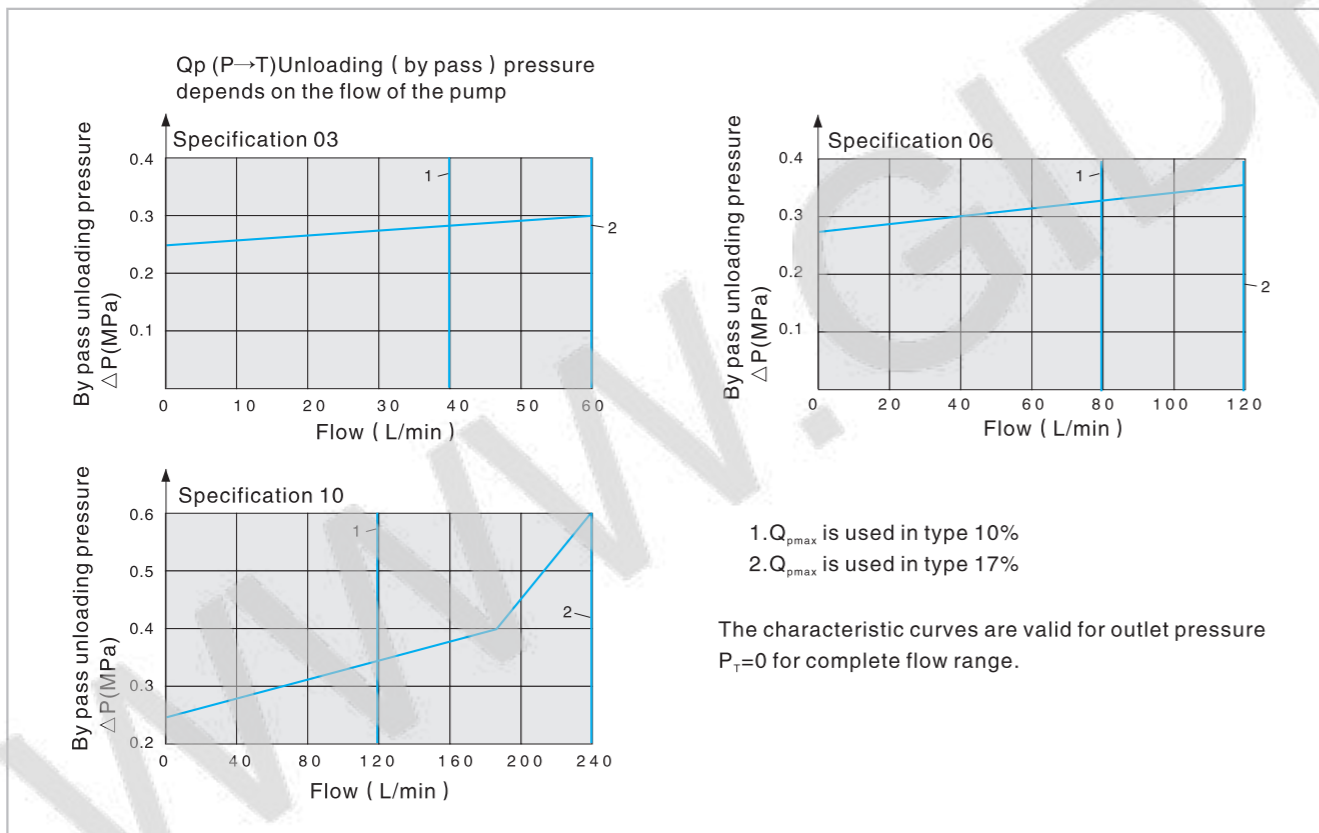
Qp (P→T)Unloading ( by pass ) pressure depends on the flow of the pump

Specification 03

By pass unloading pressure
△P(MPa)

0.4
0.3
0.2
0.1

1
2

0 10 20 30 40 50 60
Flow ( L/min )

Specification 06

By pass unloading pressure
△P(MPa)

0.4
0.3
0.2
0.1

1
2

0 20 40 60 80 100 120
Flow ( L/min )

Specification 10

By pass unloading pressure
△P(MPa)

0.6
0.5
0.4
0.3
0.2

1
2

0 40 80 120 160 200 240
Flow ( L/min )

1.$Q_{pmax}$ is used in type 10%
2.$Q_{pmax}$ is used in type 17%

The characteristic curves are valid for outlet pressure $P_T$=0 for complete flow range.